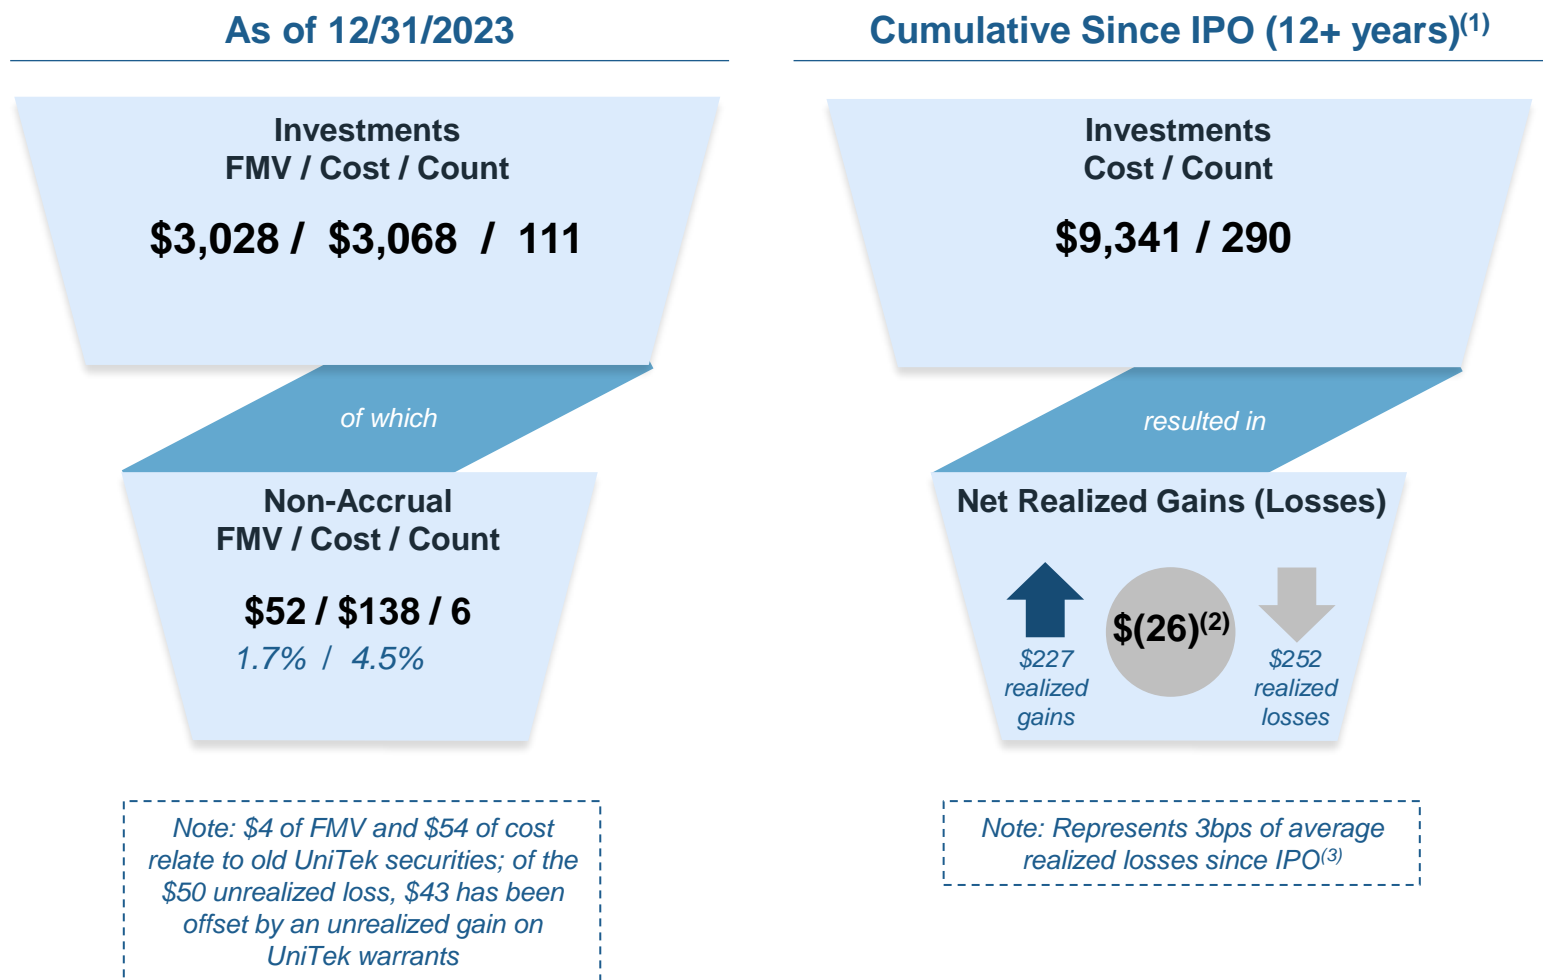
As of 12/31/2023

Investments
FMV / Cost / Count

$3,028 / $3,068 / 111

of which

Non-Accrual
FMV / Cost / Count

$52 / $138 / 6
1.7% / 4.5%

Note: $4 of FMV and $54 of cost relate to old UniTek securities; of the $50 unrealized loss, $43 has been offset by an unrealized gain on UniTek warrants

Cumulative Since IPO (12+ years)$^{(1)}$

Investments
Cost / Count

$9,341 / 290

resulted in

Net Realized Gains (Losses)

$227 realized gains

$(26)$^{(2)}$

$252 realized losses

Note: Represents 3bps of average realized losses since IPO$^{(3)}$